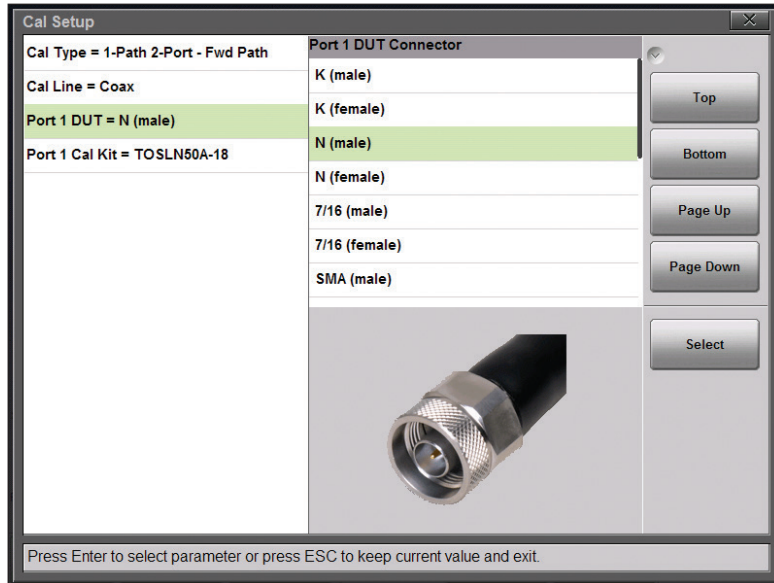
Cal Setup

X

Cal Type = 1-Path 2-Port - Fwd Path

Cal Line = Coax

Port 1 DUT = N (male)

Port 1 Cal Kit = TOSLN50A-18

Port 1 DUT Connector

K (male)

K (female)

N (male)

N (female)

7/16 (male)

7/16 (female)

SMA (male)

Top

Bottom

Page Up

Page Down

Select

Press Enter to select parameter or press ESC to keep current value and exit.